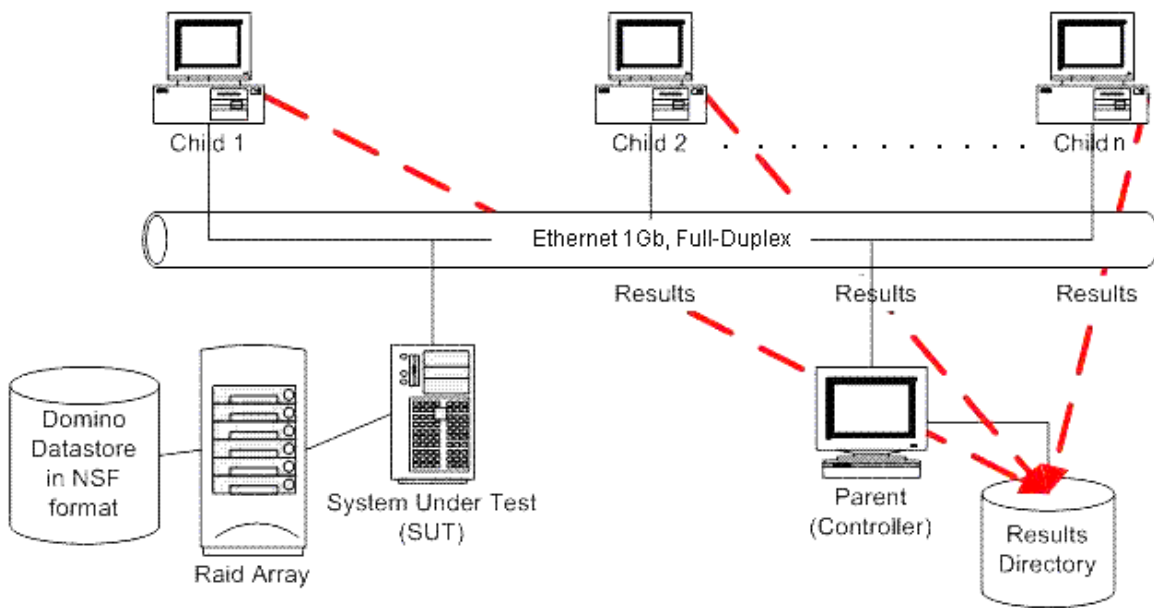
Child 1

Child 2

. . . . . . . . .

Child n

Ethernet 1Gb, Full-Duplex

Results

Results

Results

Domino Datastore in NSF format

Raid Array

System Under Test (SUT)

Parent (Controller)

Results Directory